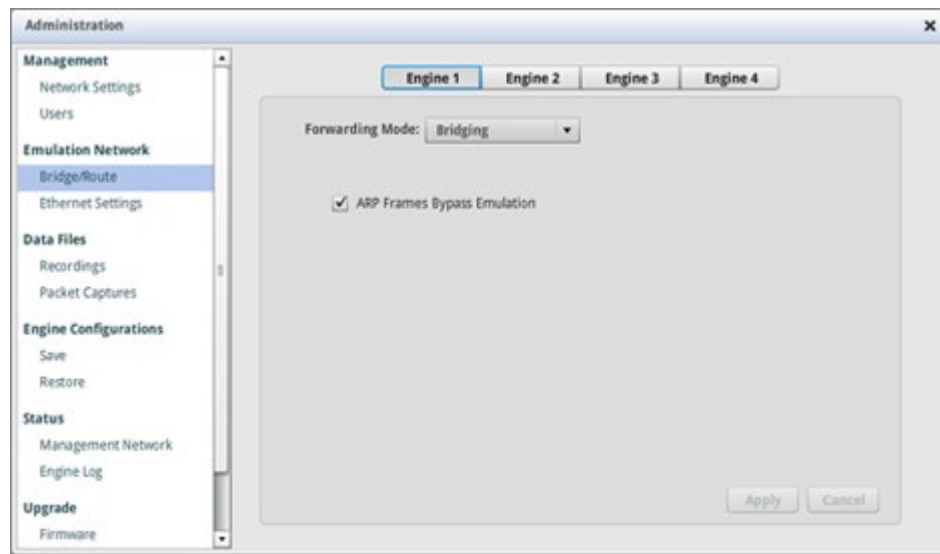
Administration

×

Management

Network Settings

Users

Emulation Network

Bridge/Route

Ethernet Settings

Data Files

Recordings

Packet Captures

Engine Configurations

Save

Restore

Status

Management Network

Engine Log

Upgrade

Firmware

Engine 1 Engine 2 Engine 3 Engine 4

Forwarding Mode: Bridging

ARP Frames Bypass Emulation

Apply Cancel